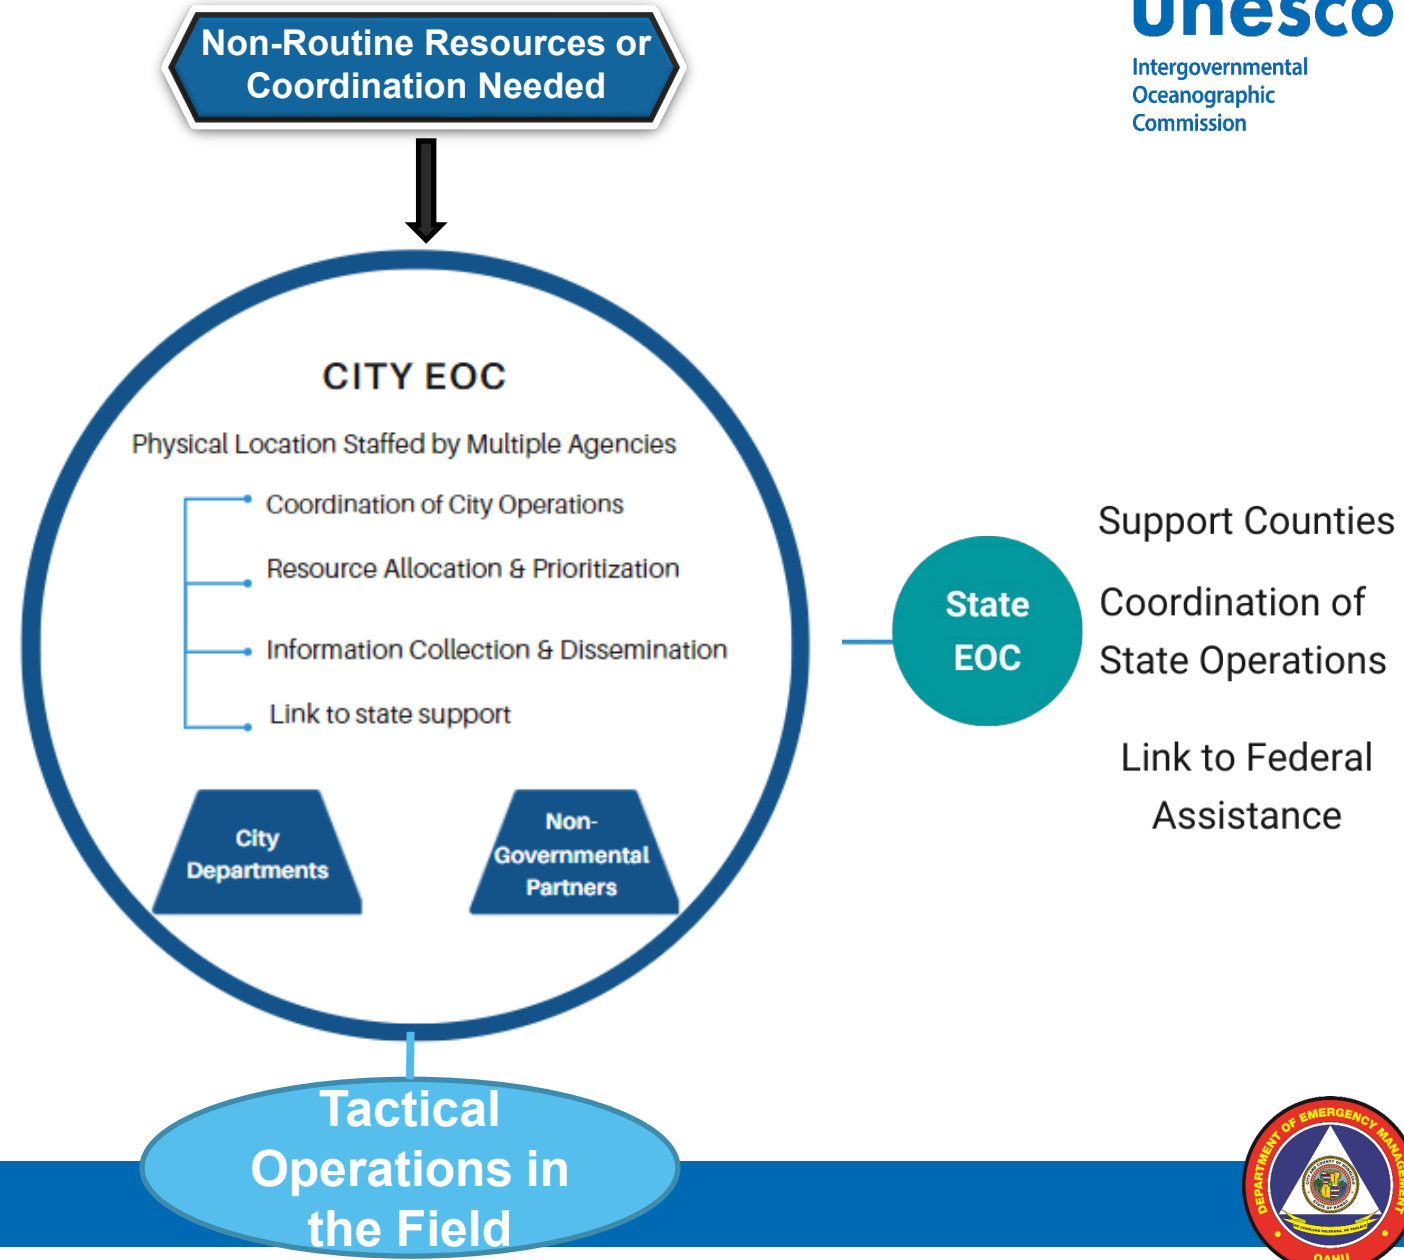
unesco
Intergovernmental Oceanographic Commission

Non-Routine Resources or Coordination Needed

CITY EOC

Physical Location Staffed by Multiple Agencies

Coordination of City Operations

Resource Allocation & Prioritization

Information Collection & Dissemination

Link to state support

City Departments

Non-Governmental Partners

State EOC

Support Counties

Coordination of State Operations

Link to Federal Assistance

Tactical Operations in the Field

DEPARTMENT OF EMERGENCY MANAGEMENT
OAHU